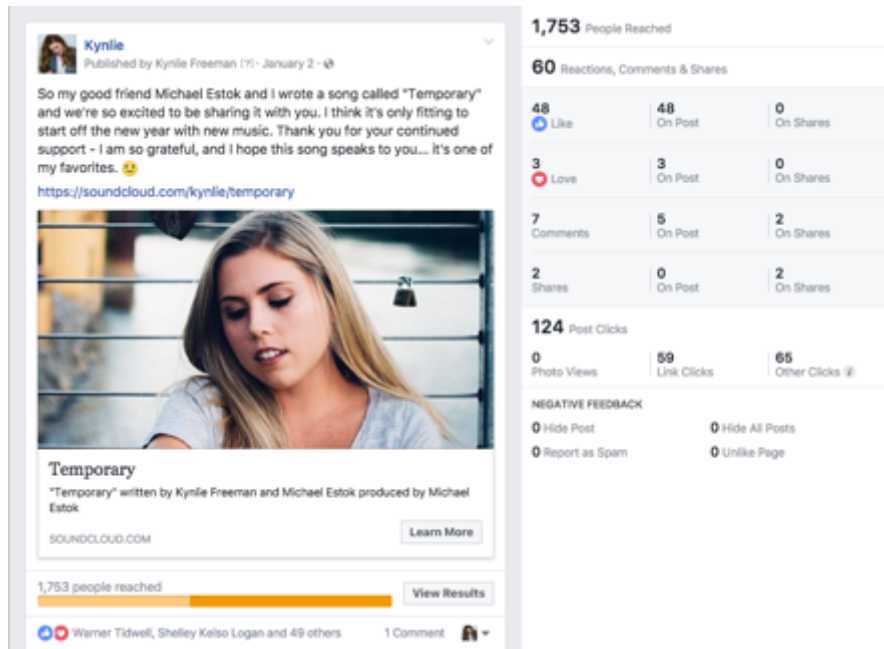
Kynlie
Published by Kynlie Freeman [?] · January 2 ·

So my good friend Michael Estok and I wrote a song called "Temporary" and we're so excited to be sharing it with you. I think it's only fitting to start off the new year with new music. Thank you for your continued support - I am so grateful, and I hope this song speaks to you... it's one of my favorites. 🙂
https://soundcloud.com/kynlie/temporary

Temporary
"Temporary" written by Kynlie Freeman and Michael Estok produced by Michael Estok
SOUNDCLOUD.COM
Learn More

1,753 people reached
View Results

Warner Tidwell, Shelley Kelso Logan and 49 others
1 Comment

1,753 People Reached

60 Reactions, Comments & Shares

| | | |
|---|---|---|
| 48 Like | 48 On Post | 0 On Shares |
| 3 Love | 3 On Post | 0 On Shares |
| 7 Comments | 5 On Post | 2 On Shares |
| 2 Shares | 0 On Post | 2 On Shares |

124 Post Clicks

| | | |
|---|---|---|
| 0 Photo Views | 59 Link Clicks | 65 Other Clicks |

NEGATIVE FEEDBACK
0 Hide Post
0 Hide All Posts
0 Report as Spam
0 Unlike Page